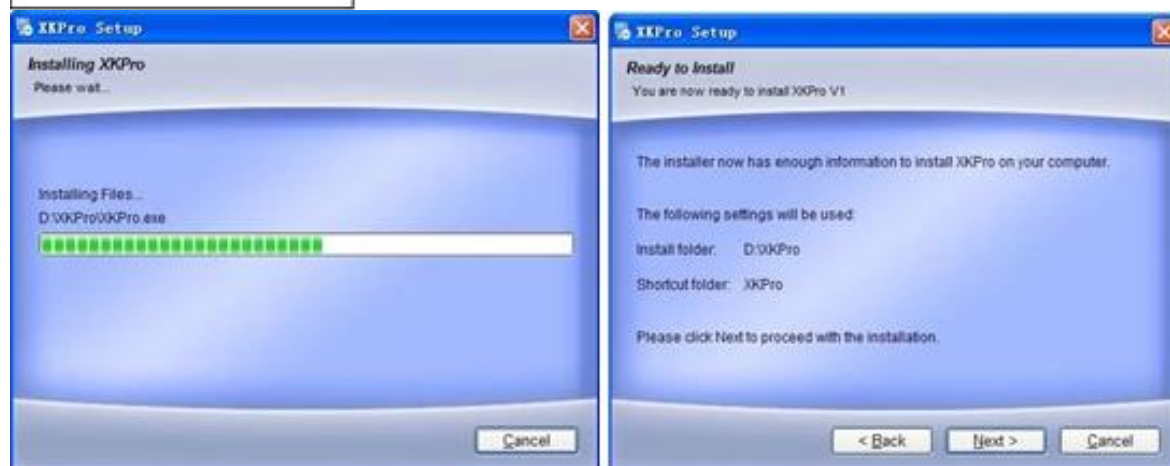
XKPro Setup

Installing XKPro
Please wait...

Installing Files...
D:\XKPro\XKPro.exe

Cancel

XKPro Setup

Ready to Install
You are now ready to install XKPro V1

The installer now has enough information to install XKPro on your computer.

The following settings will be used:

Install folder: D:\XKPro

Shortcut folder: XKPro

Please click Next to proceed with the installation.

< Back
Next >
Cancel